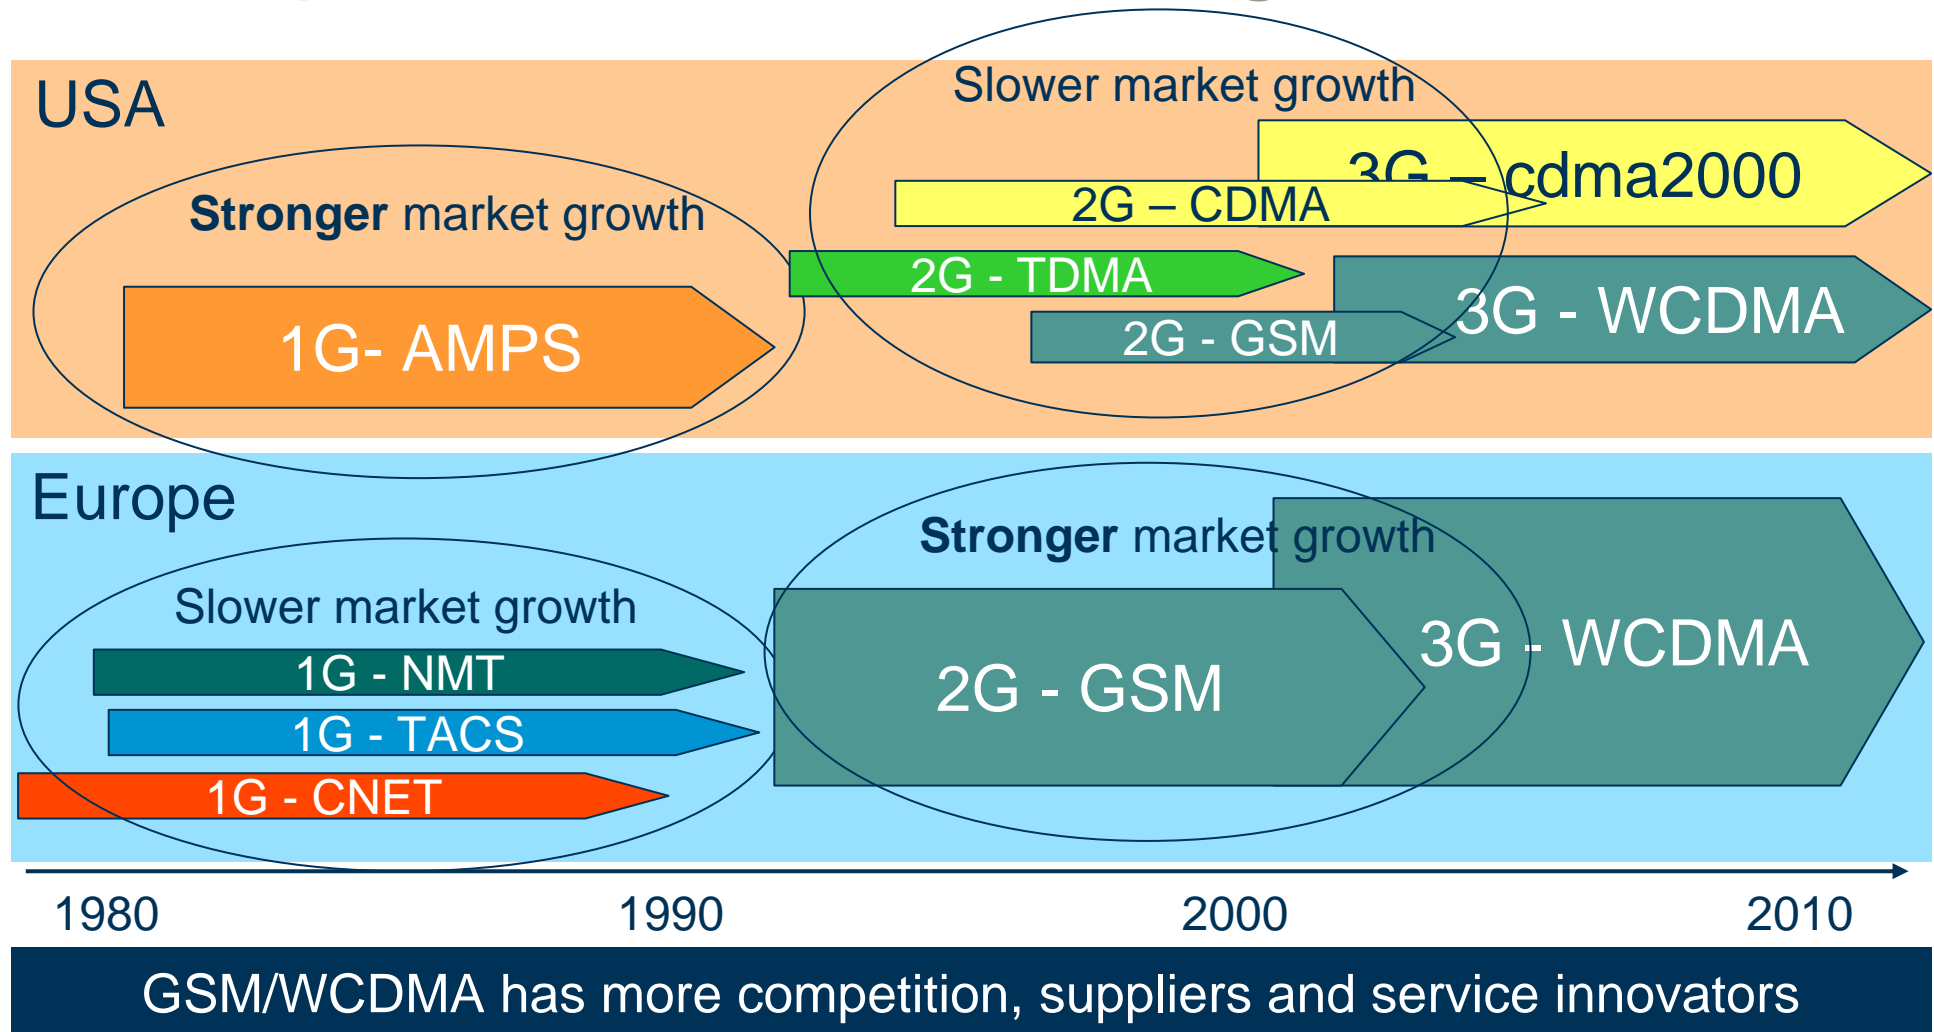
USA

Slower market growth

3G – cdma2000

2G – CDMA

Stronger market growth

2G - TDMA

3G - WCDMA

1G- AMPS

2G - GSM

Europe

Stronger market growth

Slower market growth

3G - WCDMA

1G - NMT

2G - GSM

1G - TACS

1G - CNET

1980

1990

2000

2010

GSM/WCDMA has more competition, suppliers and service innovators